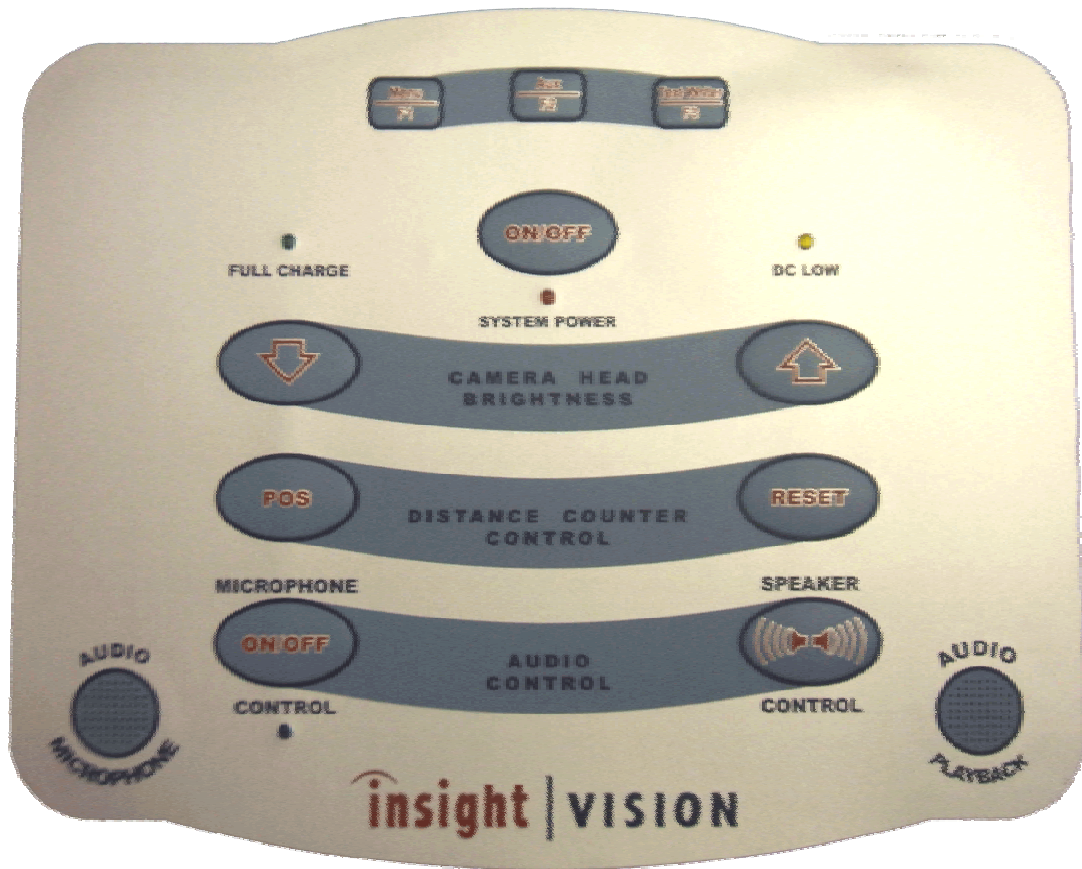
Menu
F1

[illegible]
F2

Text Writer
F3

ON/OFF

FULL CHARGE

DC LOW

SYSTEM POWER

CAMERA HEAD
BRIGHTNESS

POS

DISTANCE COUNTER
CONTROL

RESET

MICROPHONE

SPEAKER

ON/OFF

AUDIO
CONTROL

AUDIO
MICROPHONE

CONTROL

CONTROL

AUDIO
PLAYBACK

insight | VISION